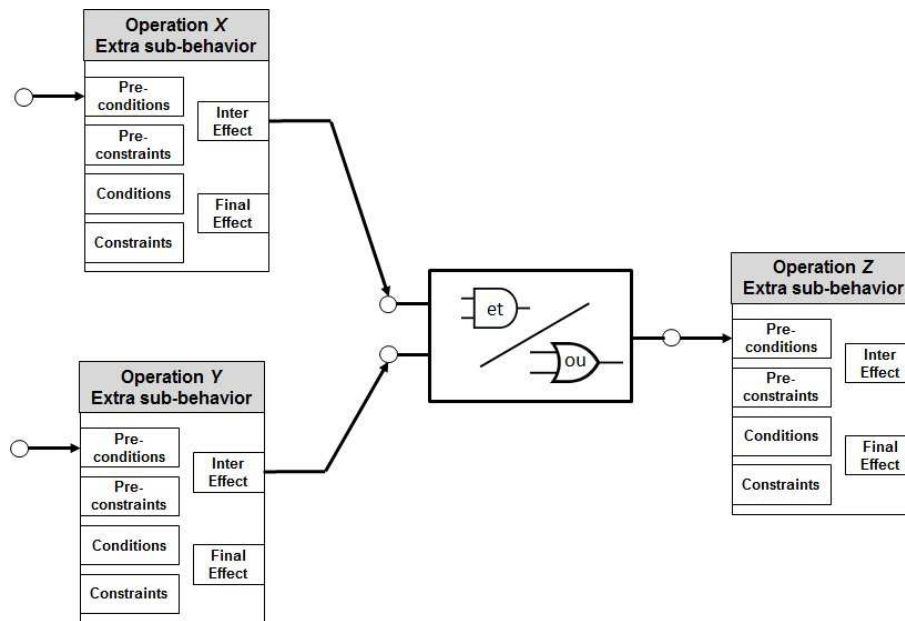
Operation $X$
Extra sub-behavior

Pre-conditions
Pre-constraints
Conditions
Constraints

Inter Effect
Final Effect

et
ou

Operation $Z$
Extra sub-behavior

Pre-conditions
Pre-constraints
Conditions
Constraints

Inter Effect
Final Effect

Operation $Y$
Extra sub-behavior

Pre-conditions
Pre-constraints
Conditions
Constraints

Inter Effect
Final Effect